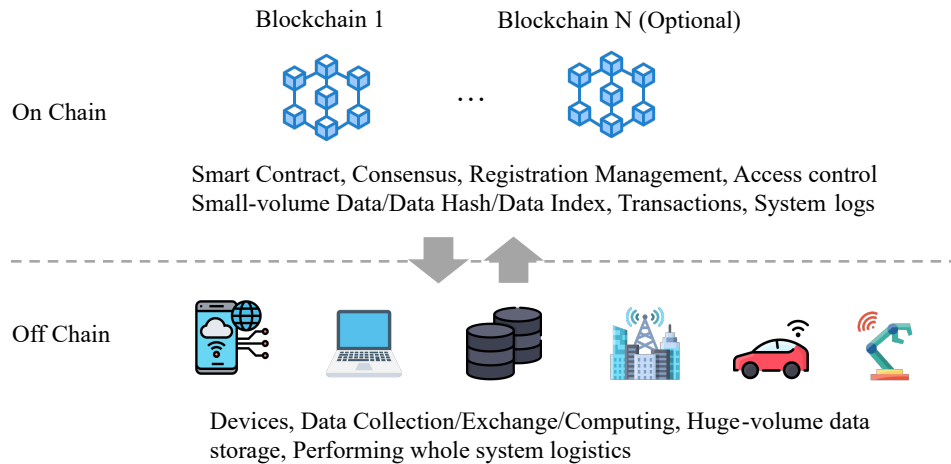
Blockchain 1

Blockchain N (Optional)

On Chain

…

Smart Contract, Consensus, Registration Management, Access control
Small-volume Data/Data Hash/Data Index, Transactions, System logs

Off Chain

Devices, Data Collection/Exchange/Computing, Huge-volume data storage, Performing whole system logistics